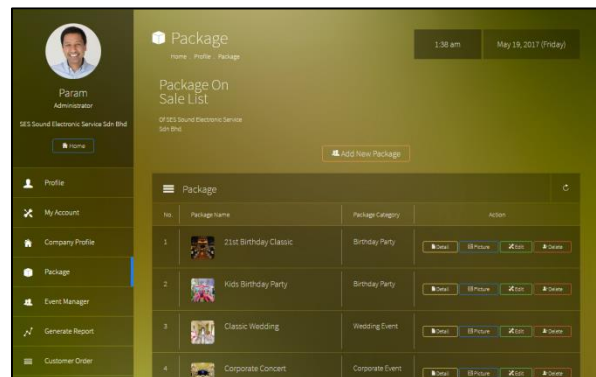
Param
Administrator
SES Sound Electronic Service Sdn Bhd
Home

Profile
My Account
Company Profile
Package
Event Manager
Generate Report
Customer Order

Package
Home .. Profile .. Package

1:38 am
May 19, 2017 (Friday)

Package On Sale List
Of SES Sound Electronic Service Sdn Bhd

Add New Package

Package

| No. | Package Name | Package Category | Action |
|---|---|---|---|
| 1 | 21st Birthday Classic | Birthday Party | Detail Picture Edit Delete |
| 2 | Kids Birthday Party | Birthday Party | Detail Picture Edit Delete |
| 3 | Classic Wedding | Wedding Event | Detail Picture Edit Delete |
| 4 | Corporate Concert | Corporate Event | Detail Picture Edit Delete |